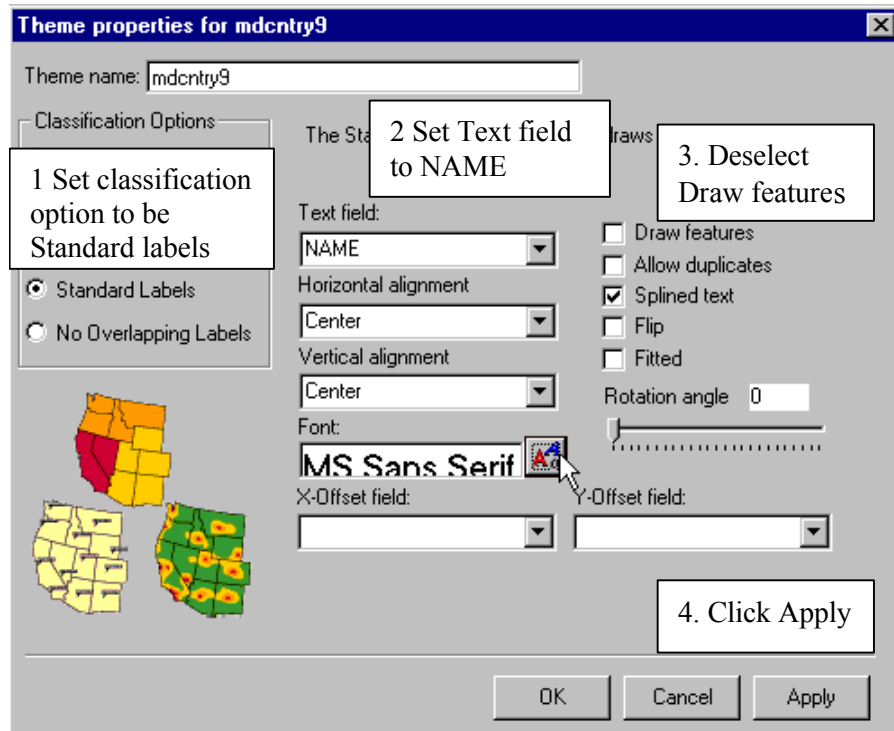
Theme properties for mdcntry9

Theme name: mdcntry9

Classification Options

1 Set classification option to be Standard labels

Standard Labels

No Overlapping Labels

The Sta

2 Set Text field to NAME

raws

3. Deselect Draw features

Text field:

NAME

Horizontal alignment

Center

Vertical alignment

Center

Font:

MS Sans Serif

Draw features

Allow duplicates

Splined text

Flip

Fitted

Rotation angle 0

X-Offset field:

Y-Offset field:

4. Click Apply

OK

Cancel

Apply